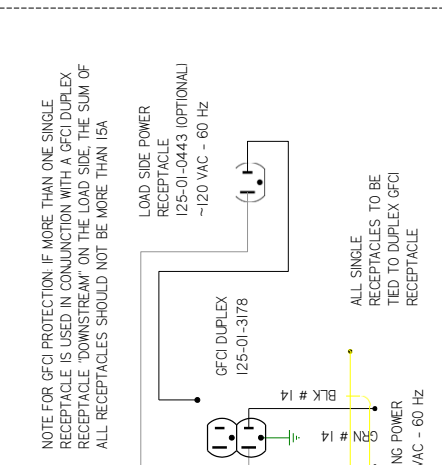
NOTE FOR GFCI PROTECTION: IF MORE THAN ONE SINGLE RECEPTACLE IS USED IN CONJUNCTION WITH A GFCI DUPLEX RECEPTACLE "DOWNSTREAM" ON THE LOAD SIDE, THE SUM OF ALL RECEPTACLES SHOULD NOT BE MORE THAN 15A

LOAD SIDE POWER RECEPTACLE 125-01-0443 (OPTIONAL) ~120 VAC - 60 Hz

GFCI DUPLEX 125-01-3178

ALL SINGLE RECEPTACLES TO BE TIED TO DUPLEX GFCI RECEPTACLE

BLK # 14

GRN # 14

NG POWER
VAC - 60 Hz